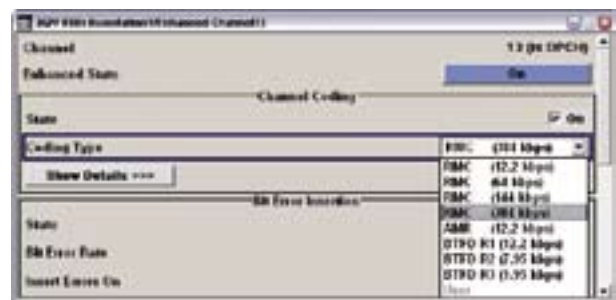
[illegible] Enhanced Channel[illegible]

Channel | 13 (E-DPCH)

Enhanced State | On

Channel Coding

State | On

Coding Type | RMC (384 kbps)

Show Details >>>

RMC (12.2 kbps)
RMC (64 kbps)
RMC (144 kbps)
RMC (384 kbps)
AMR (12.2 kbps)
BTFD R1 (12.2 kbps)
BTFD R2 (7.95 kbps)
BTFD R3 (1.95 kbps)
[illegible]

Bit Error Insertion

State

Bit Error Rate

Insert Errors On